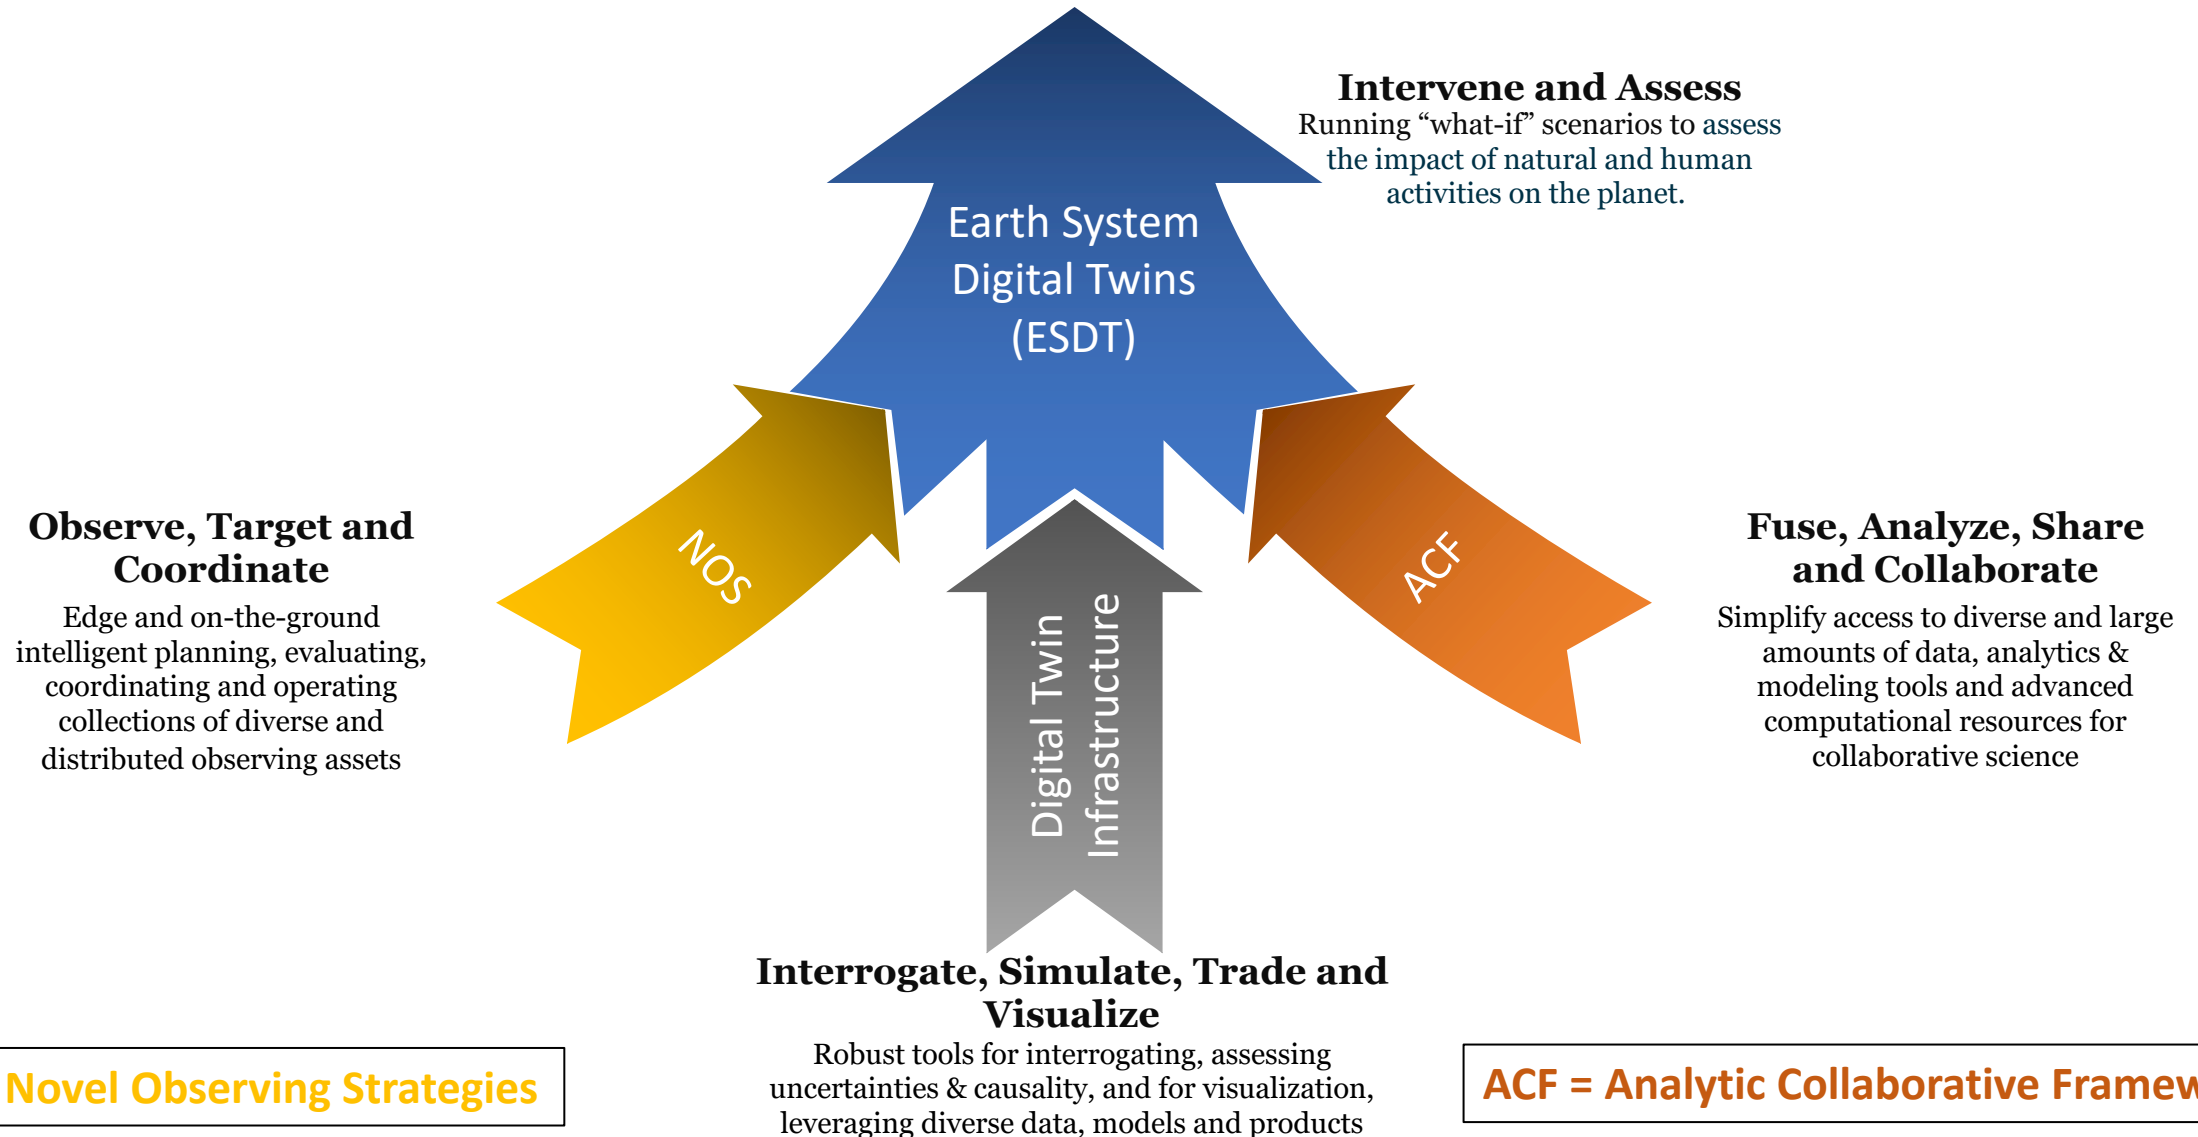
Intervene and Assess
Running “what-if” scenarios to assess the impact of natural and human activities on the planet.

Earth System Digital Twins (ESDT)

Observe, Target and Coordinate
Edge and on-the-ground intelligent planning, evaluating, coordinating and operating collections of diverse and distributed observing assets

NOS

Digital Twin Infrastructure

ACF

Fuse, Analyze, Share and Collaborate
Simplify access to diverse and large amounts of data, analytics & modeling tools and advanced computational resources for collaborative science

Interrogate, Simulate, Trade and Visualize
Robust tools for interrogating, assessing uncertainties & causality, and for visualization, leveraging diverse data, models and products

Novel Observing Strategies

ACF = Analytic Collaborative Framew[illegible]